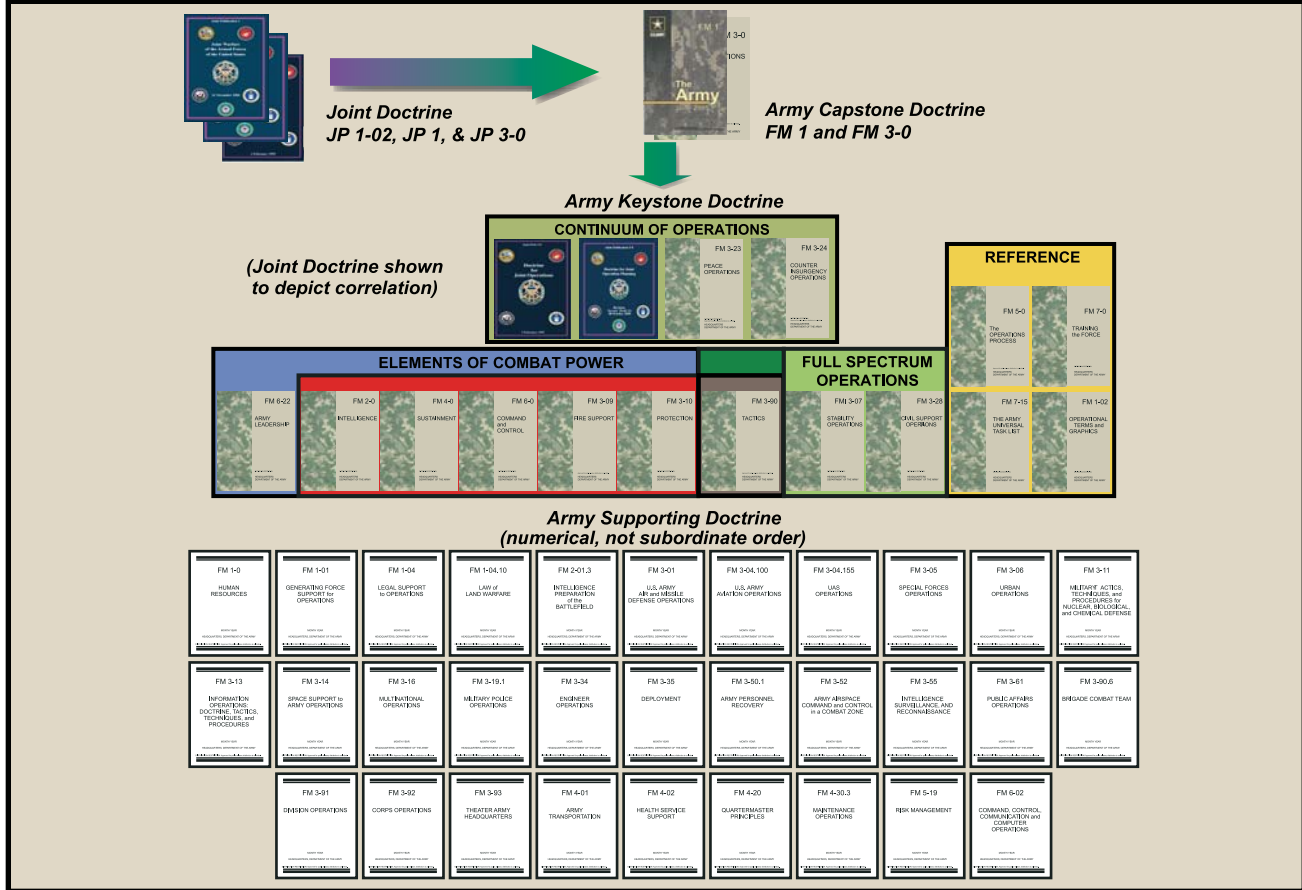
Joint Doctrine
JP 1-02, JP 1, & JP 3-0

FM 1
FM 3-0
The Army

Army Capstone Doctrine
FM 1 and FM 3-0

Army Keystone Doctrine

CONTINUUM OF OPERATIONS

(Joint Doctrine shown to depict correlation)

FM 3-23
PEACE OPERATIONS

FM 3-24
COUNTER INSURGENCY OPERATIONS

REFERENCE

FM 5-0
The OPERATIONS PROCESS

FM 7-0
TRAINING the FORCE

FM 7-15
THE ARMY UNIVERSAL TASK LIST

FM 1-02
OPERATIONAL TERMS and GRAPHICS

ELEMENTS OF COMBAT POWER

FULL SPECTRUM OPERATIONS

FM 6-22
ARMY LEADERSHIP

FM 2-0
INTELLIGENCE

FM 4-0
SUSTAINMENT

FM 6-0
COMMAND and CONTROL

FM 3-09
FIRE SUPPORT

FM 3-10
PROTECTION

FM 3-90
TACTICS

FM 3-07
STABILITY OPERATIONS

FM 3-28
CIVIL SUPPORT OPERATIONS

Army Supporting Doctrine
(numerical, not subordinate order)

FM 1-0
HUMAN RESOURCES

FM 1-01
GENERATING FORCE SUPPORT for OPERATIONS

FM 1-04
LEGAL SUPPORT to OPERATIONS

FM 1-04.10
LAW of LAND WARFARE

FM 2-01.3
INTELLIGENCE PREPARATION of the BATTLEFIELD

FM 3-01
U.S. ARMY AIR and MISSILE DEFENSE OPERATIONS

FM 3-04.100
U.S. ARMY AVIATION OPERATIONS

FM 3-04.155
UAS OPERATIONS

FM 3-05
SPECIAL FORCES OPERATIONS

FM 3-06
URBAN OPERATIONS

FM 3-11
MILITARY TACTICS, TECHNIQUES, and PROCEDURES for NUCLEAR, BIOLOGICAL, and CHEMICAL DEFENSE

FM 3-13
INFORMATION OPERATIONS: DOCTRINE, TACTICS, TECHNIQUES, and PROCEDURES

FM 3-14
SPACE SUPPORT to ARMY OPERATIONS

FM 3-16
MULTINATIONAL OPERATIONS

FM 3-19.1
MILITARY POLICE OPERATIONS

FM 3-34
ENGINEER OPERATIONS

FM 3-35
DEPLOYMENT

FM 3-50.1
ARMY PERSONNEL RECOVERY

FM 3-52
ARMY AIRSPACE COMMAND and CONTROL in a COMBAT ZONE

FM 3-55
INTELLIGENCE SURVEILLANCE, AND RECONNAISSANCE

FM 3-61
PUBLIC AFFAIRS OPERATIONS

FM 3-90.6
BRIGADE COMBAT TEAM

FM 3-91
DIVISION OPERATIONS

FM 3-92
CORPS OPERATIONS

FM 3-93
THEATER ARMY HEADQUARTERS

FM 4-01
ARMY TRANSPORTATION

FM 4-02
HEALTH SERVICE SUPPORT

FM 4-20
QUARTERMASTER PRINCIPLES

FM 4-30.3
MAINTENANCE OPERATIONS

FM 5-19
RISK MANAGEMENT

FM 6-02
COMMAND, CONTROL, COMMUNICATION and COMPUTER OPERATIONS